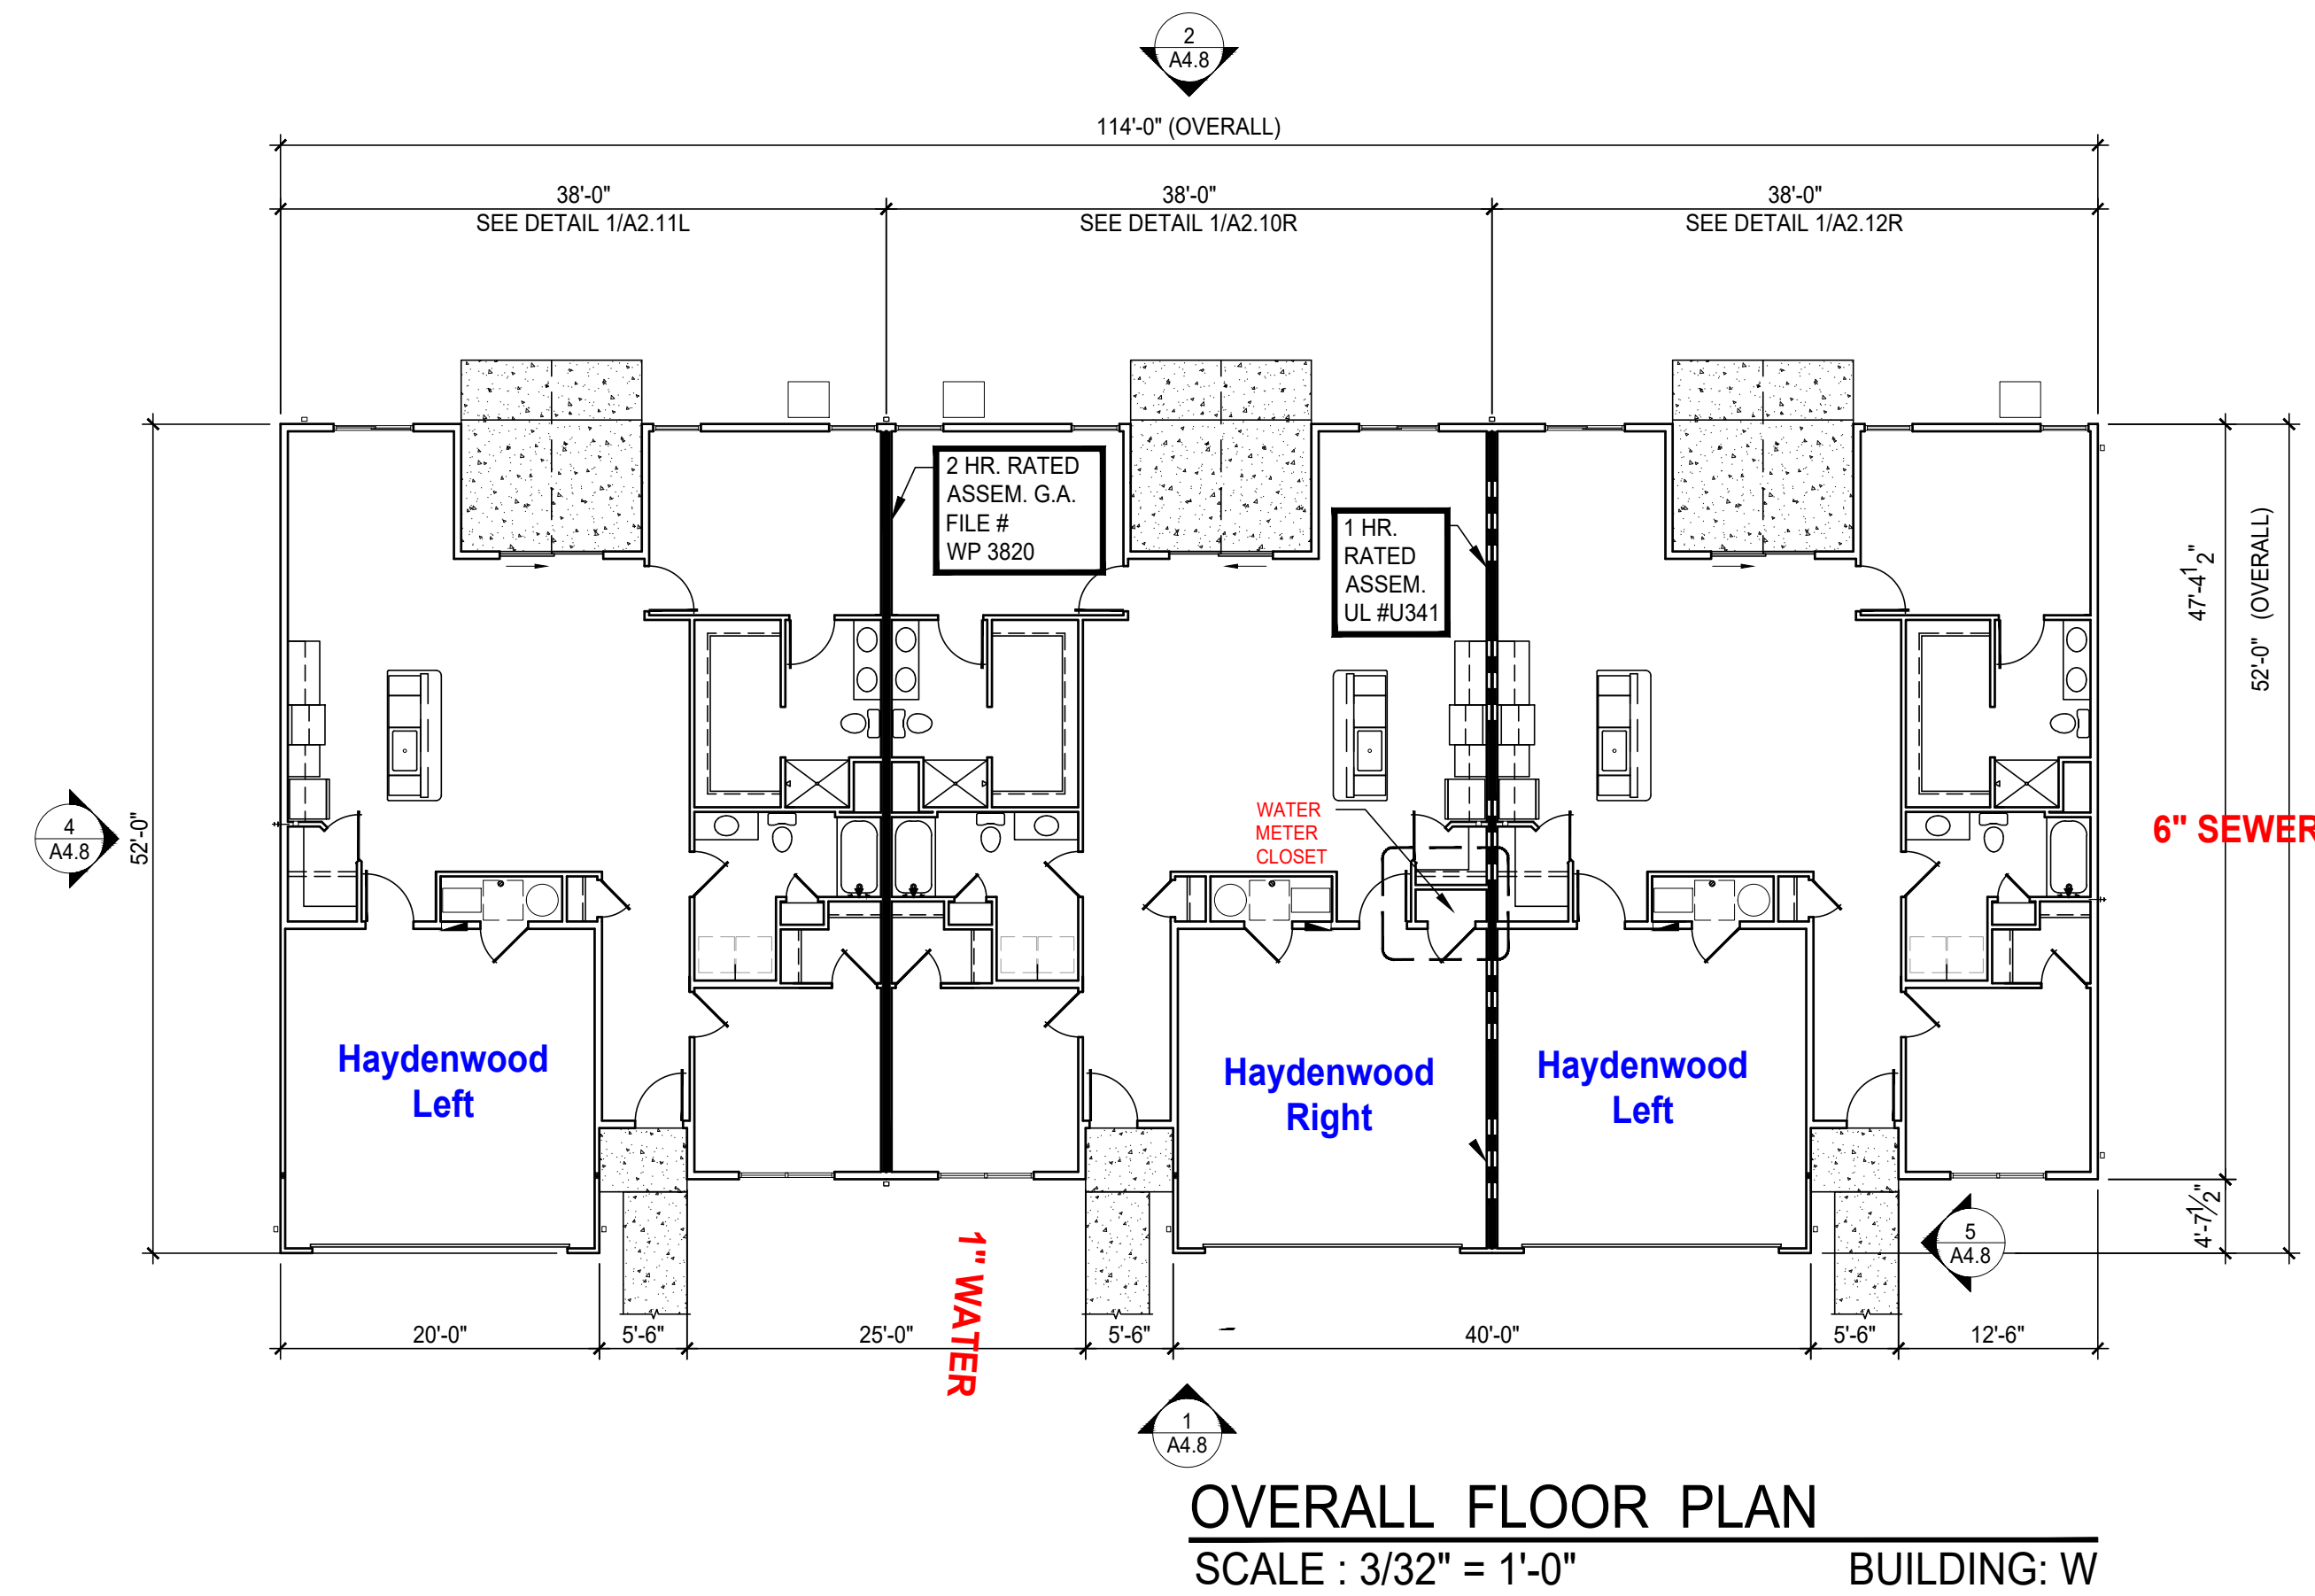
2
A4.8

114'-0" (OVERALL)

38'-0"
SEE DETAIL 1/A2.11L

38'-0"
SEE DETAIL 1/A2.10R

38'-0"
SEE DETAIL 1/A2.12R

2 HR. RATED ASSEM. G.A. FILE # WP 3820

1 HR. RATED ASSEM. UL #U341

WATER METER CLOSET

4
A4.8

52'-0"

47'-4$\frac{1}{2}$"

52'-0" (OVERALL)

6" SEWER

Haydenwood Left

Haydenwood Right

Haydenwood Left

1" WATER

5
A4.8

4'-7$\frac{1}{2}$"

20'-0"

5'-6"

25'-0"

5'-6"

40'-0"

5'-6"

12'-6"

1
A4.8

OVERALL FLOOR PLAN

SCALE : 3/32" = 1'-0"

BUILDING: W